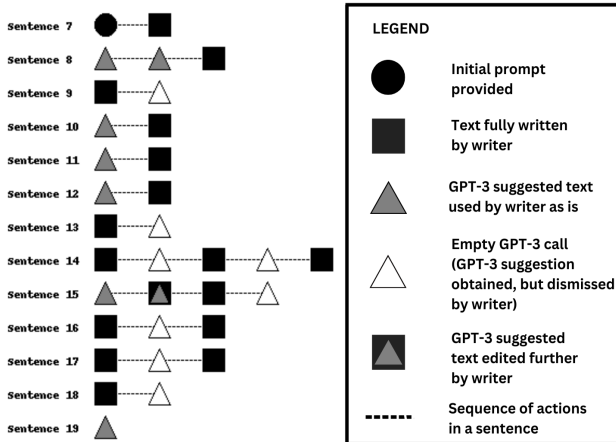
Sentence 7
Sentence 8
Sentence 9
Sentence 10
Sentence 11
Sentence 12
Sentence 13
Sentence 14
Sentence 15
Sentence 16
Sentence 17
Sentence 18
Sentence 19

LEGEND

Initial prompt provided

Text fully written by writer

GPT-3 suggested text used by writer as is

Empty GPT-3 call (GPT-3 suggestion obtained, but dismissed by writer)

GPT-3 suggested text edited further by writer

Sequence of actions in a sentence